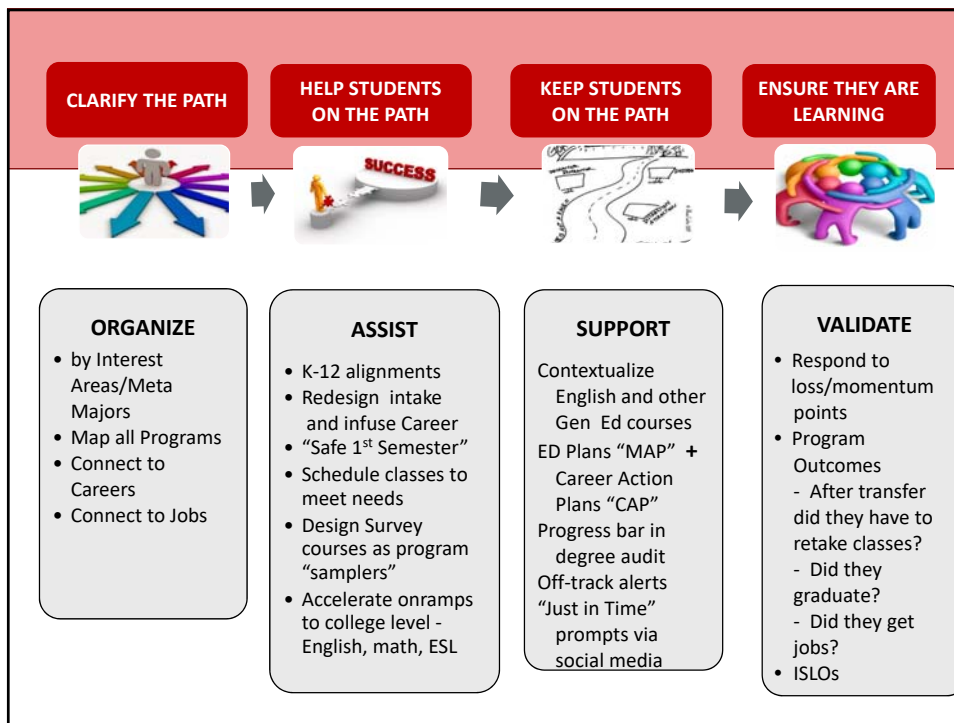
CLARIFY THE PATH

HELP STUDENTS ON THE PATH

KEEP STUDENTS ON THE PATH

ENSURE THEY ARE LEARNING

SUCCESS

ORGANIZE
- by Interest Areas/Meta Majors
- Map all Programs
- Connect to Careers
- Connect to Jobs

ASSIST
- K-12 alignments
- Redesign intake and infuse Career
- "Safe 1$^{st}$ Semester"
- Schedule classes to meet needs
- Design Survey courses as program "samplers"
- Accelerate onramps to college level - English, math, ESL

SUPPORT
Contextualize English and other Gen Ed courses
ED Plans "MAP" + Career Action Plans "CAP"
Progress bar in degree audit
Off-track alerts
"Just in Time" prompts via social media

VALIDATE
- Respond to loss/momentum points
- Program Outcomes
- After transfer did they have to retake classes?
- Did they graduate?
- Did they get jobs?
- ISLOs